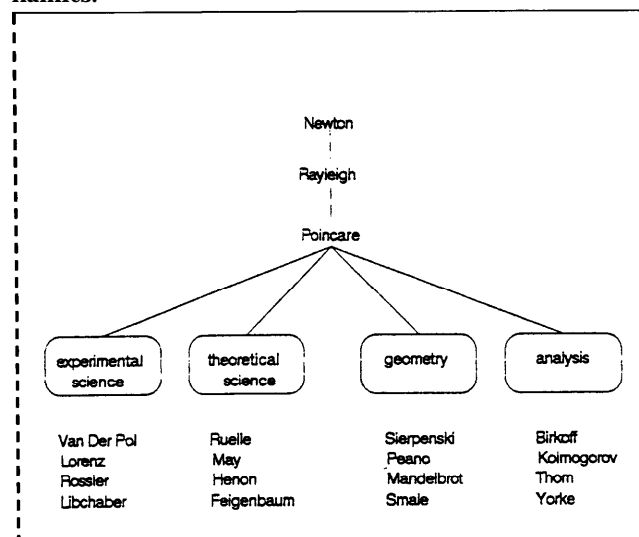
names.

Newton

Rayleigh

Poincare

experimental science

theoretical science

geometry

analysis

Van Der Pol
Lorenz
Rossler
Libchaber

Ruelle
May
Henon
Feigenbaum

Sierpenski
Peano
Mandelbrot
Smale

Birkoff
Kolmogorov
Thom
Yorke